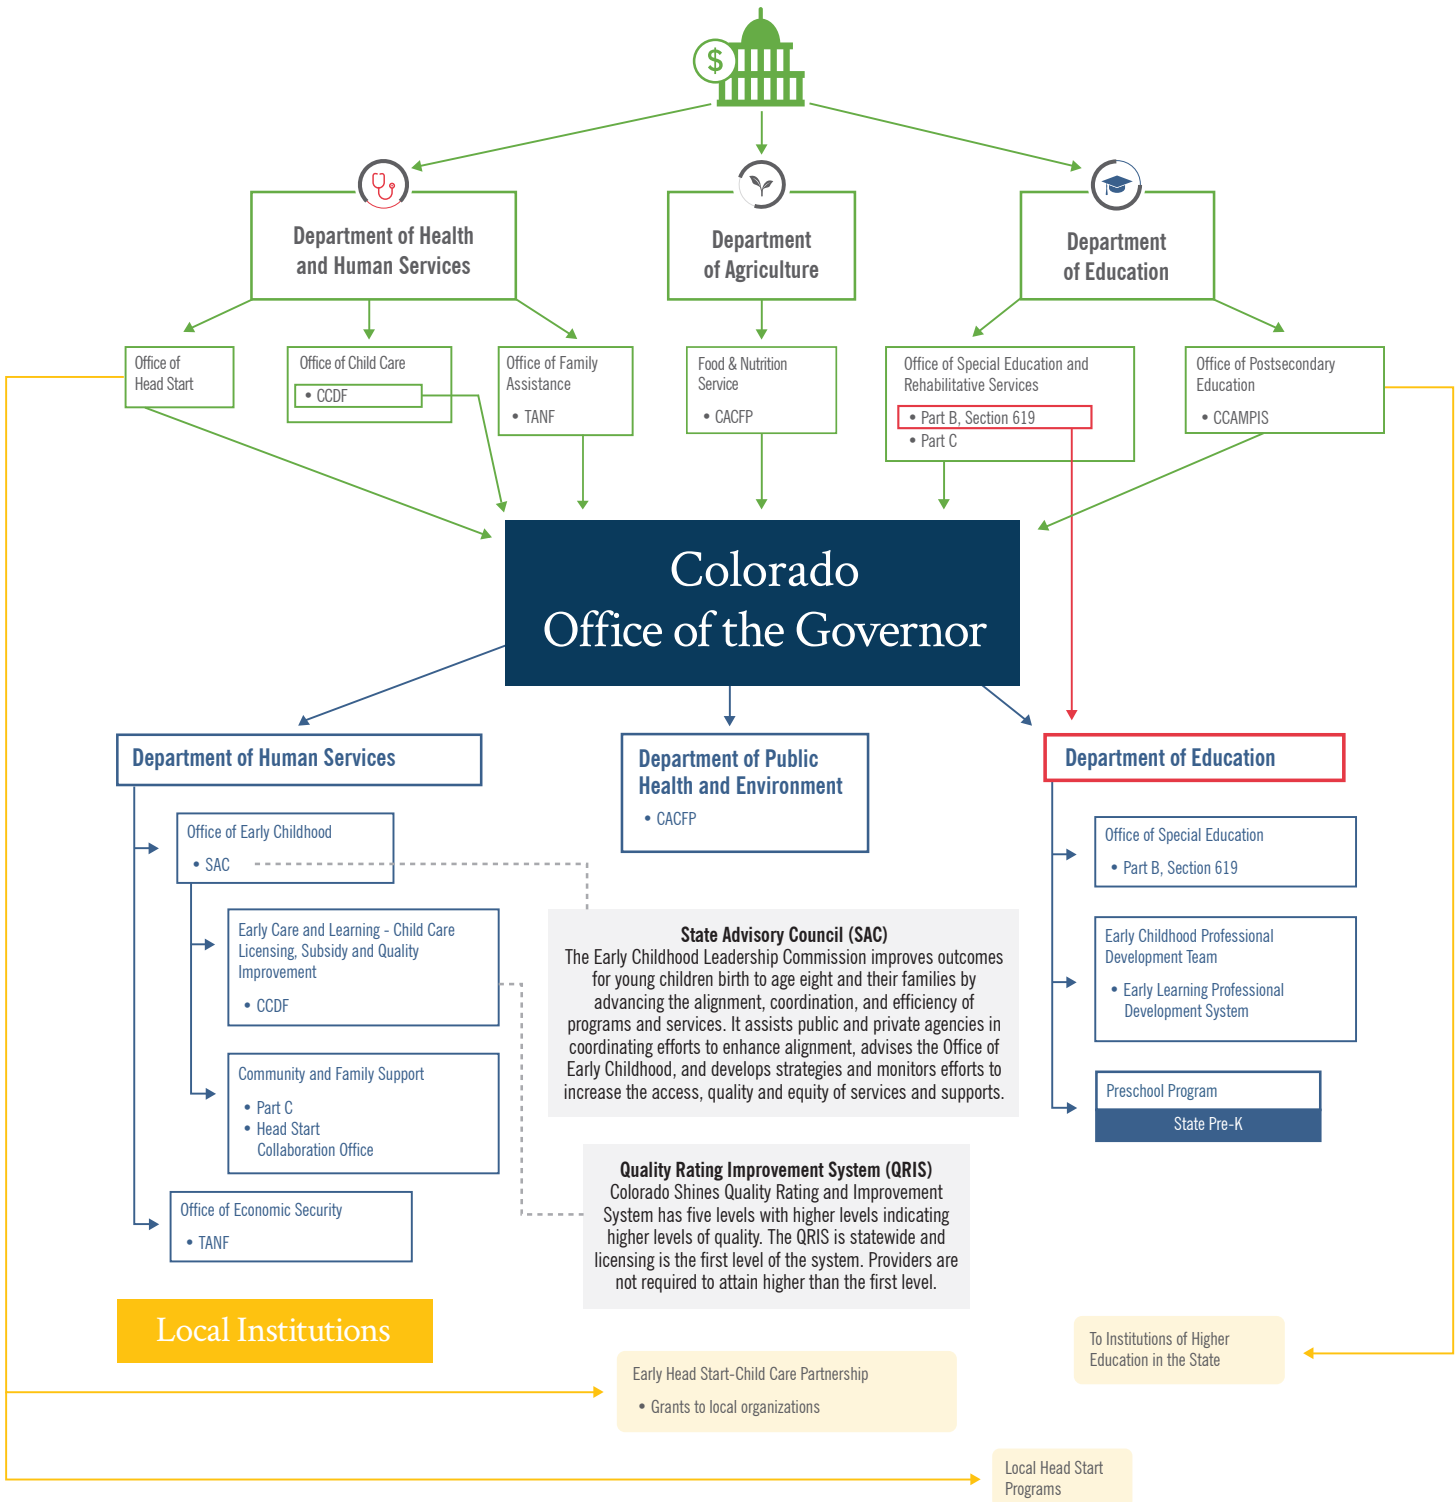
Department of Health and Human Services

Department of Agriculture

Department of Education

Office of Head Start

Office of Child Care
• CCDF

Office of Family Assistance
• TANF

Food & Nutrition Service
• CACFP

Office of Special Education and Rehabilitative Services
• Part B, Section 619
• Part C

Office of Postsecondary Education
• CCAMPIS

Colorado Office of the Governor

Department of Human Services

Department of Public Health and Environment
• CACFP

Department of Education

Office of Early Childhood
• SAC

Early Care and Learning - Child Care Licensing, Subsidy and Quality Improvement
• CCDF

Community and Family Support
• Part C
• Head Start Collaboration Office

Office of Economic Security
• TANF

State Advisory Council (SAC)
The Early Childhood Leadership Commission improves outcomes for young children birth to age eight and their families by advancing the alignment, coordination, and efficiency of programs and services. It assists public and private agencies in coordinating efforts to enhance alignment, advises the Office of Early Childhood, and develops strategies and monitors efforts to increase the access, quality and equity of services and supports.

Quality Rating Improvement System (QRIS)
Colorado Shines Quality Rating and Improvement System has five levels with higher levels indicating higher levels of quality. The QRIS is statewide and licensing is the first level of the system. Providers are not required to attain higher than the first level.

Office of Special Education
• Part B, Section 619

Early Childhood Professional Development Team
• Early Learning Professional Development System

Preschool Program
State Pre-K

Local Institutions

Early Head Start-Child Care Partnership
• Grants to local organizations

To Institutions of Higher Education in the State

Local Head Start Programs